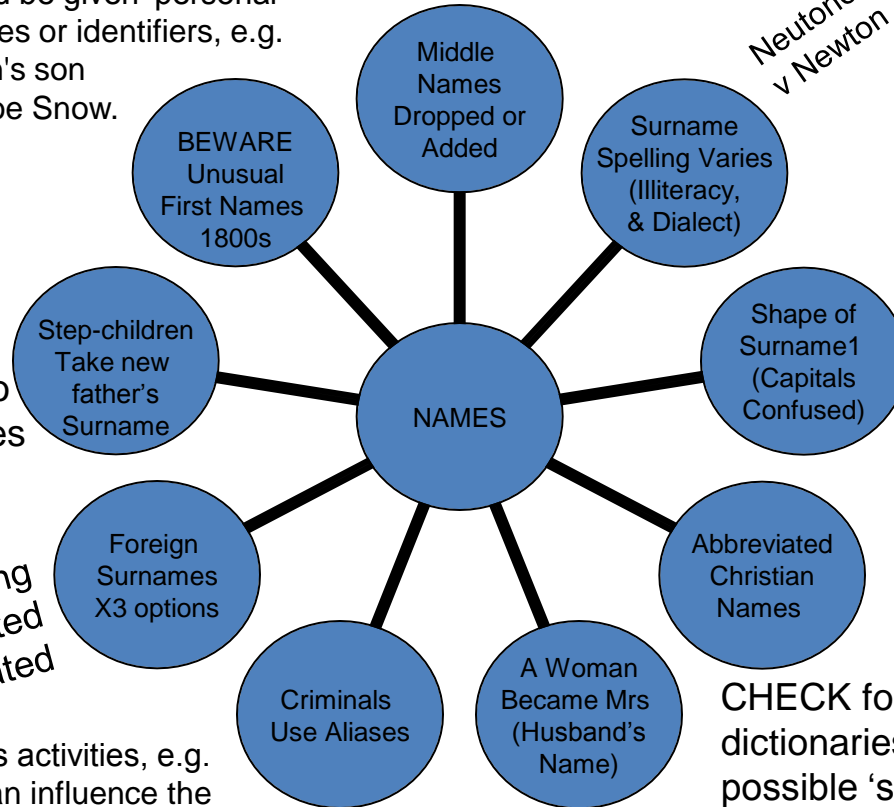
d be given 'personal
es or identifiers, e.g.
's son
be Snow.

Neutone
v Newton

Middle Names Dropped or Added

BEWARE Unusual First Names 1800s

Surname Spelling Varies (Illiteracy, & Dialect)

Step-children Take new father's Surname

NAMES

Shape of Surname1 (Capitals Confused)

o
es

Foreign Surnames X3 options

Abbreviated Christian Names

ng
ted
ated

Criminals Use Aliases

A Woman Became Mrs (Husband's Name)

CHECK fo
dictionaries
possible 's

s activities, e.g.
an influence the